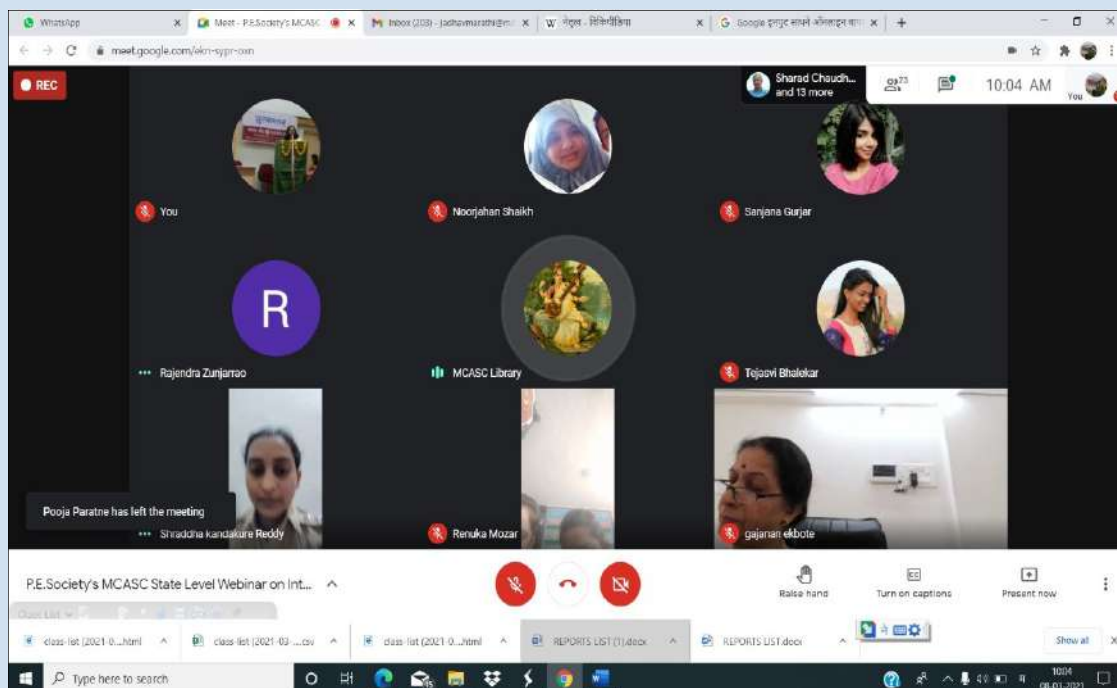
WhatsApp
Meet - P.E.Society's MCASC
Inbox (203) - jadhavmarathi@
W गेहूल - विकिपीडिया
G Google इनपुट साधने ऑनलाइन वापर
meet.google.com/ekn-sypr-oxn
REC
Sharad Chaudh... and 13 more
23
10:04 AM
You
You
Noorjahan Shaikh
Sanjana Gurjar
R
Rajendra Zunjarrao
MCASC Library
Tejasvi Bhalekar
Pooja Paratne has left the meeting
Shraddha kandakure Reddy
Renuka Mozar
gajanan ekbote
P.E.Society's MCASC State Level Webinar on Int...
Raise hand
Turn on captions
Present now
class-list (2021-0....html
class-list (2021-03-....csv
class-list (2021-0....html
REPORTS LIST (1).docx
REPORTS LIST.docx
Show all
Type here to search
10:04
08-03-2021